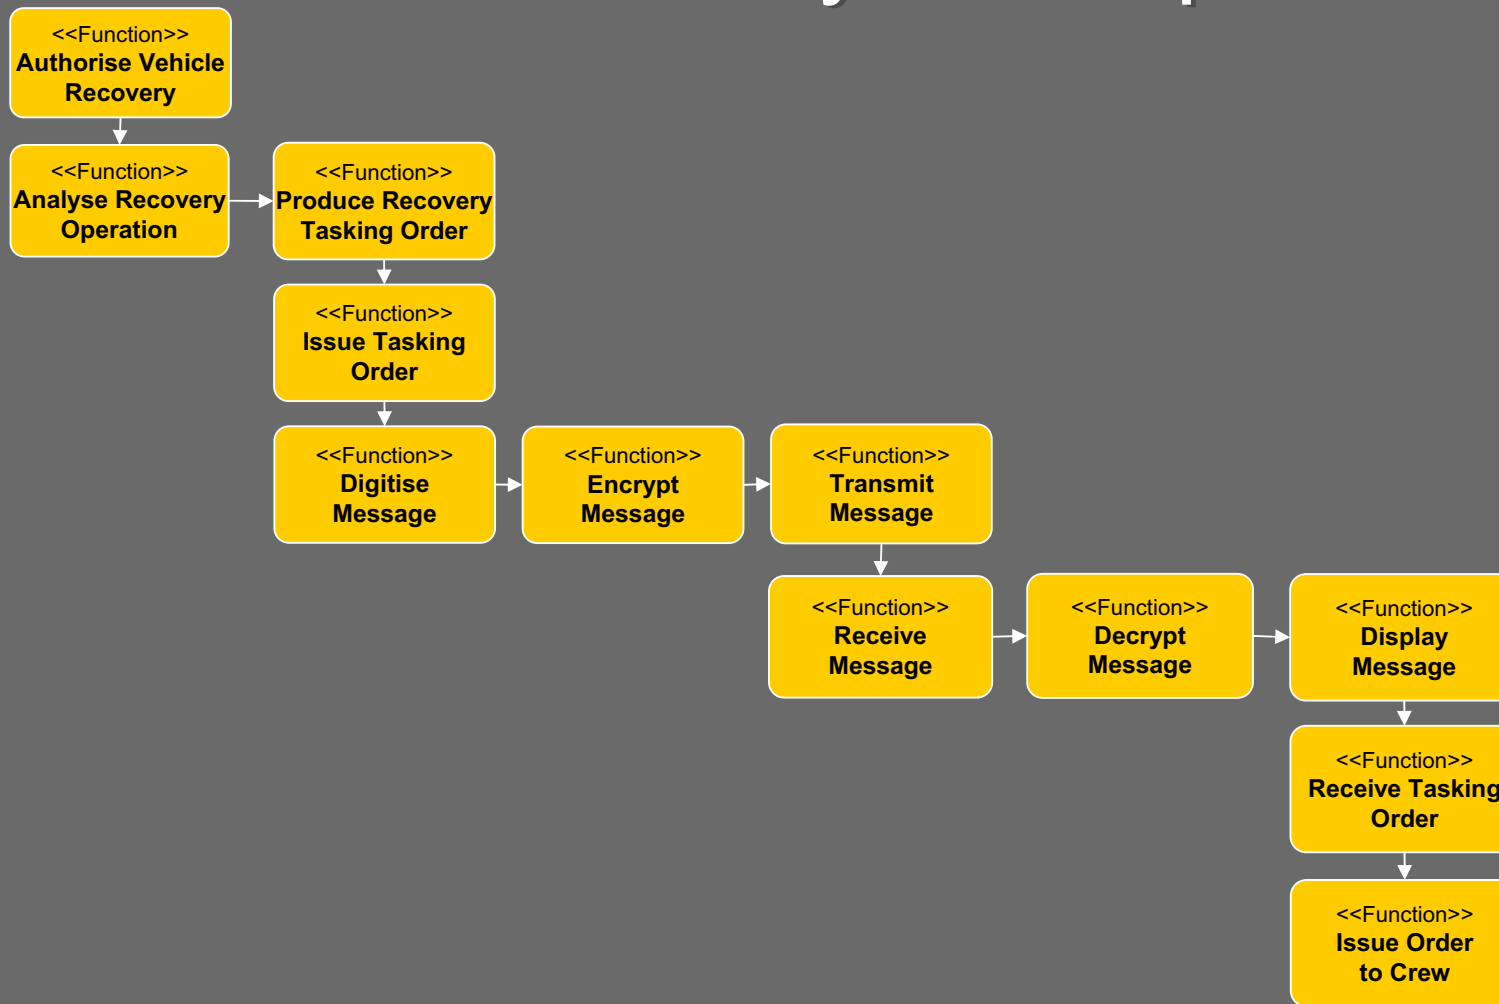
<<Function>>
Authorise Vehicle Recovery

<<Function>>
Analyse Recovery Operation

<<Function>>
Produce Recovery Tasking Order

<<Function>>
Issue Tasking Order

<<Function>>
Digitise Message

<<Function>>
Encrypt Message

<<Function>>
Transmit Message

<<Function>>
Receive Message

<<Function>>
Decrypt Message

<<Function>>
Display Message

<<Function>>
Receive Tasking Order

<<Function>>
Issue Order to Crew